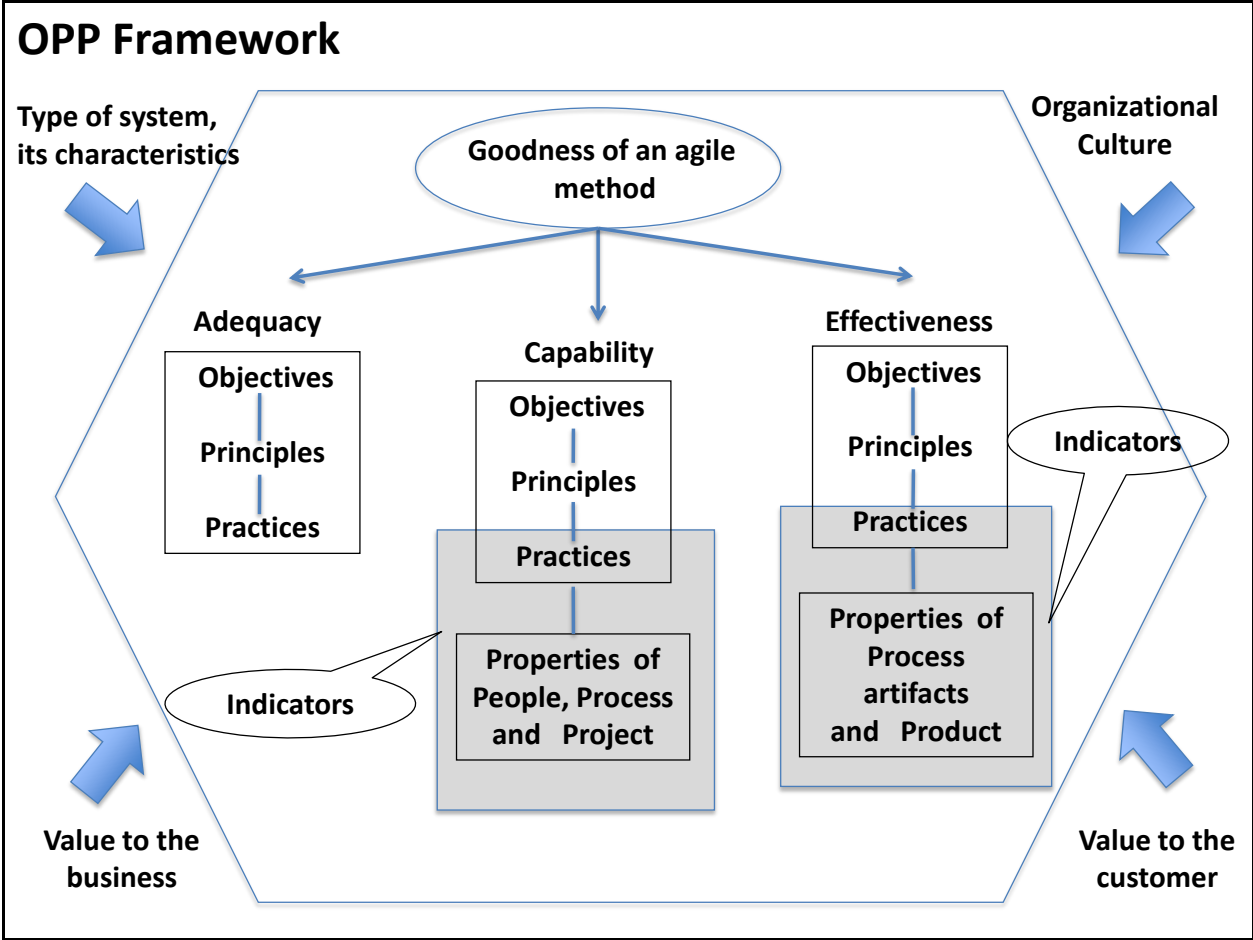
OPP Framework

Type of system, its characteristics

Organizational Culture

Goodness of an agile method

Adequacy

Objectives

Principles

Practices

Capability

Objectives

Principles

Practices

Properties of People, Process and Project

Indicators

Effectiveness

Objectives

Principles

Practices

Indicators

Properties of Process artifacts and Product

Value to the business

Value to the customer